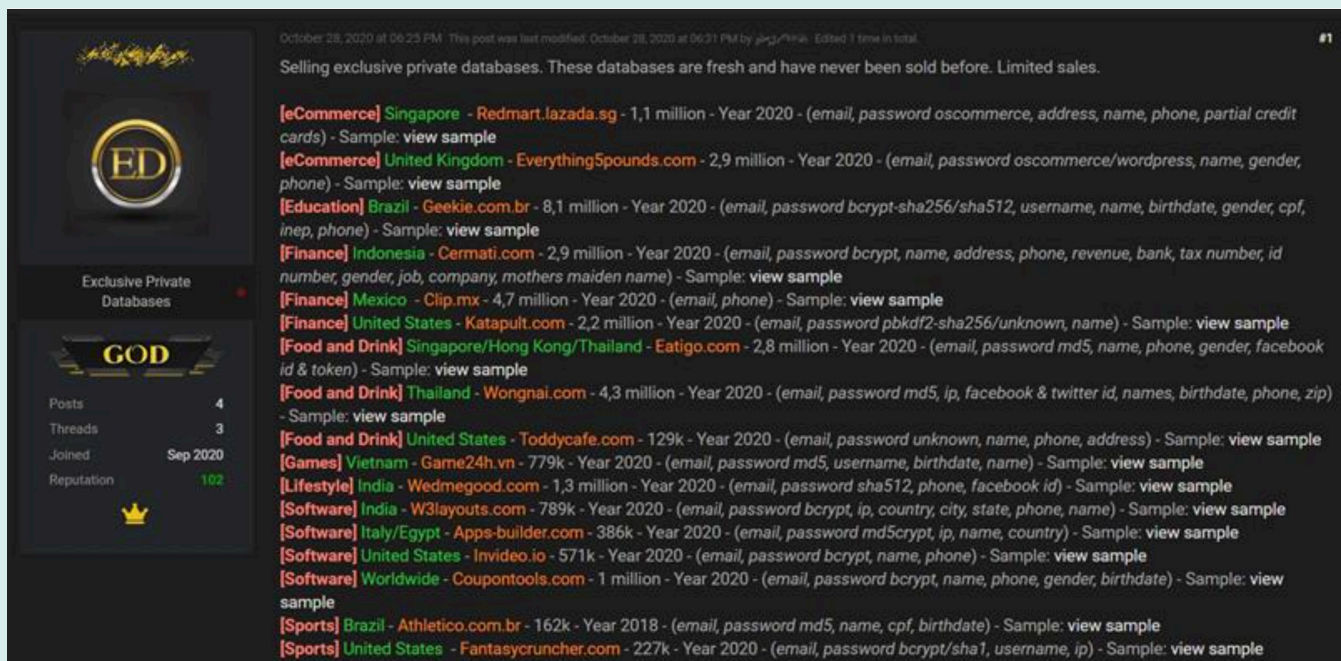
ED

Exclusive Private Databases

GOD

| | |
|---|---|
| Posts | 4 |
| Threads | 3 |
| Joined | Sep 2020 |
| Reputation | 102 |

October 28, 2020 at 06:25 PM This post was last modified: October 28, 2020 at 06:31 PM by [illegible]. Edited 1 time in total.

#1

Selling exclusive private databases. These databases are fresh and have never been sold before. Limited sales.

[eCommerce] Singapore - Redmart.lazada.sg - 1,1 million - Year 2020 - (email, password oscommerce, address, name, phone, partial credit cards) - Sample: view sample
[eCommerce] United Kingdom - Everything5pounds.com - 2,9 million - Year 2020 - (email, password oscommerce/wordpress, name, gender, phone) - Sample: view sample
[Education] Brazil - Geekie.com.br - 8,1 million - Year 2020 - (email, password bcrypt-sha256/sha512, username, name, birthdate, gender, cpf, inep, phone) - Sample: view sample
[Finance] Indonesia - Cermati.com - 2,9 million - Year 2020 - (email, password bcrypt, name, address, phone, revenue, bank, tax number, id number, gender, job, company, mothers maiden name) - Sample: view sample
[Finance] Mexico - Clip.mx - 4,7 million - Year 2020 - (email, phone) - Sample: view sample
[Finance] United States - Katapult.com - 2,2 million - Year 2020 - (email, password pbkdf2-sha256/unknown, name) - Sample: view sample
[Food and Drink] Singapore/Hong Kong/Thailand - Eatigo.com - 2,8 million - Year 2020 - (email, password md5, name, phone, gender, facebook id & token) - Sample: view sample
[Food and Drink] Thailand - Wongnai.com - 4,3 million - Year 2020 - (email, password md5, ip, facebook & twitter id, names, birthdate, phone, zip) - Sample: view sample
[Food and Drink] United States - Toddycafe.com - 129k - Year 2020 - (email, password unknown, name, phone, address) - Sample: view sample
[Games] Vietnam - Game24h.vn - 779k - Year 2020 - (email, password md5, username, birthdate, name) - Sample: view sample
[Lifestyle] India - Wedmegood.com - 1,3 million - Year 2020 - (email, password sha512, phone, facebook id) - Sample: view sample
[Software] India - W3layouts.com - 789k - Year 2020 - (email, password bcrypt, ip, country, city, state, phone, name) - Sample: view sample
[Software] Italy/Egypt - Apps-builder.com - 386k - Year 2020 - (email, password md5crypt, ip, name, country) - Sample: view sample
[Software] United States - Invideo.io - 571k - Year 2020 - (email, password bcrypt, name, phone) - Sample: view sample
[Software] Worldwide - Coupontools.com - 1 million - Year 2020 - (email, password bcrypt, name, phone, gender, birthdate) - Sample: view sample
[Sports] Brazil - Athletico.com.br - 162k - Year 2018 - (email, password md5, name, cpf, birthdate) - Sample: view sample
[Sports] United States - Fantasycruncher.com - 227k - Year 2020 - (email, password bcrypt/sha1, username, ip) - Sample: view sample